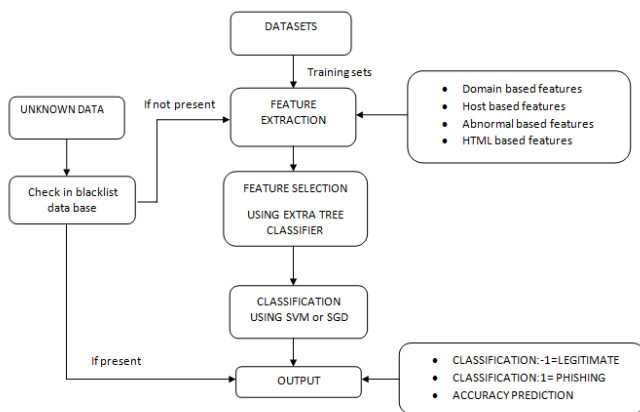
DATASETS

Training sets

UNKNOWN DATA

If not present

FEATURE EXTRACTION

- Domain based features
- Host based features
- Abnormal based features
- HTML based features

Check in blacklist data base

FEATURE SELECTION

USING EXTRA TREE CLASSIFIER

CLASSIFICATION USING SVM or SGD

If present

OUTPUT

- CLASSIFICATION:-1=LEGITIMATE
- CLASSIFICATION:1= PHISHING
- ACCURACY PREDICTION